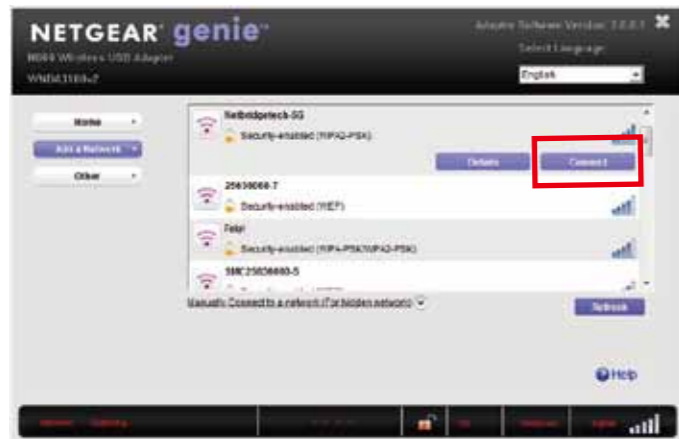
NETGEAR genie

N600 Wireless USB Adapter

WNDA3100v2

Adapter Software Version: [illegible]

Select Language

English

Home

Join a Network

Other

Netbridgeteck-5G

Security-enabled (WPA2-PSK)

Details

Connect

25630668-7

Security-enabled (WEP)

Felpi

Security-enabled (WPA-PSK/WPA2-PSK)

SMC25630660-5

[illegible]

Manually Connect to a network (For hidden networks)

Refresh

Help

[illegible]